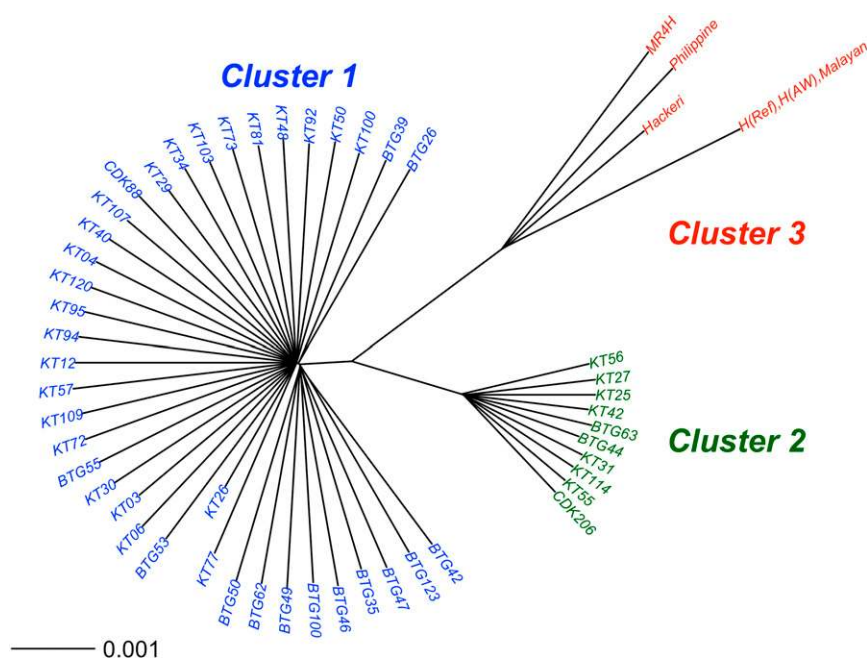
Cluster 1

CDK88
KT29
KT34
KT103
KT73
KT81
KT48
KT92
KT50
KT100
BTG39
BTG26
KT107
KT40
KT04
KT120
KT95
KT94
KT12
KT57
KT109
KT72
BTG55
KT30
KT03
KT06
BTG53
KT26
KT77
BTG50
BTG62
BTG49
BTG100
BTG46
BTG35
BTG47
BTG123
BTG42

MR4H
Philippine
Hackeri
H(Ref),H(AW),Malayan

Cluster 3

KT56
KT27
KT25
KT42
BTG63
BTG44
KT31
KT114
KT55
CDK206

Cluster 2

0.001